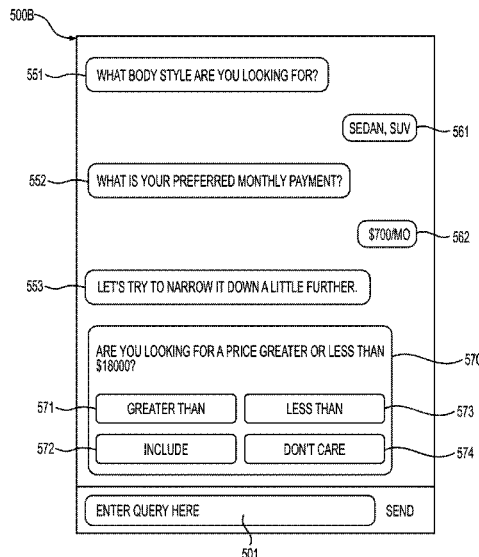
500B

551
WHAT BODY STYLE ARE YOU LOOKING FOR?

SEDAN, SUV
561

552
WHAT IS YOUR PREFERRED MONTHLY PAYMENT?

$700/MO
562

553
LET'S TRY TO NARROW IT DOWN A LITTLE FURTHER.

ARE YOU LOOKING FOR A PRICE GREATER OR LESS THAN $18000?
570

571
GREATER THAN
LESS THAN
573

572
INCLUDE
DON'T CARE
574

ENTER QUERY HERE
SEND

501